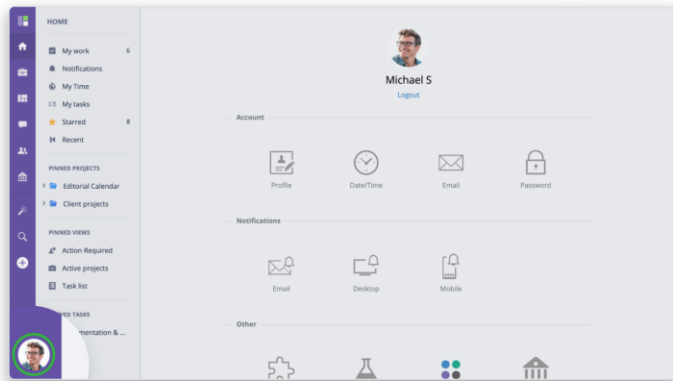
HOME

My work 6
Notifications
My Time
My tasks
Starred 8
Recent

PINNED PROJECTS
Editorial Calendar
Client projects

PINNED VIEWS
Action Required
Active projects
Task list

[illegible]ED TASKS
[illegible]mentation & ...

Michael S
Logout

Account

Profile
Date/Time
Email
Password

Notifications

Email
Desktop
Mobile

Other